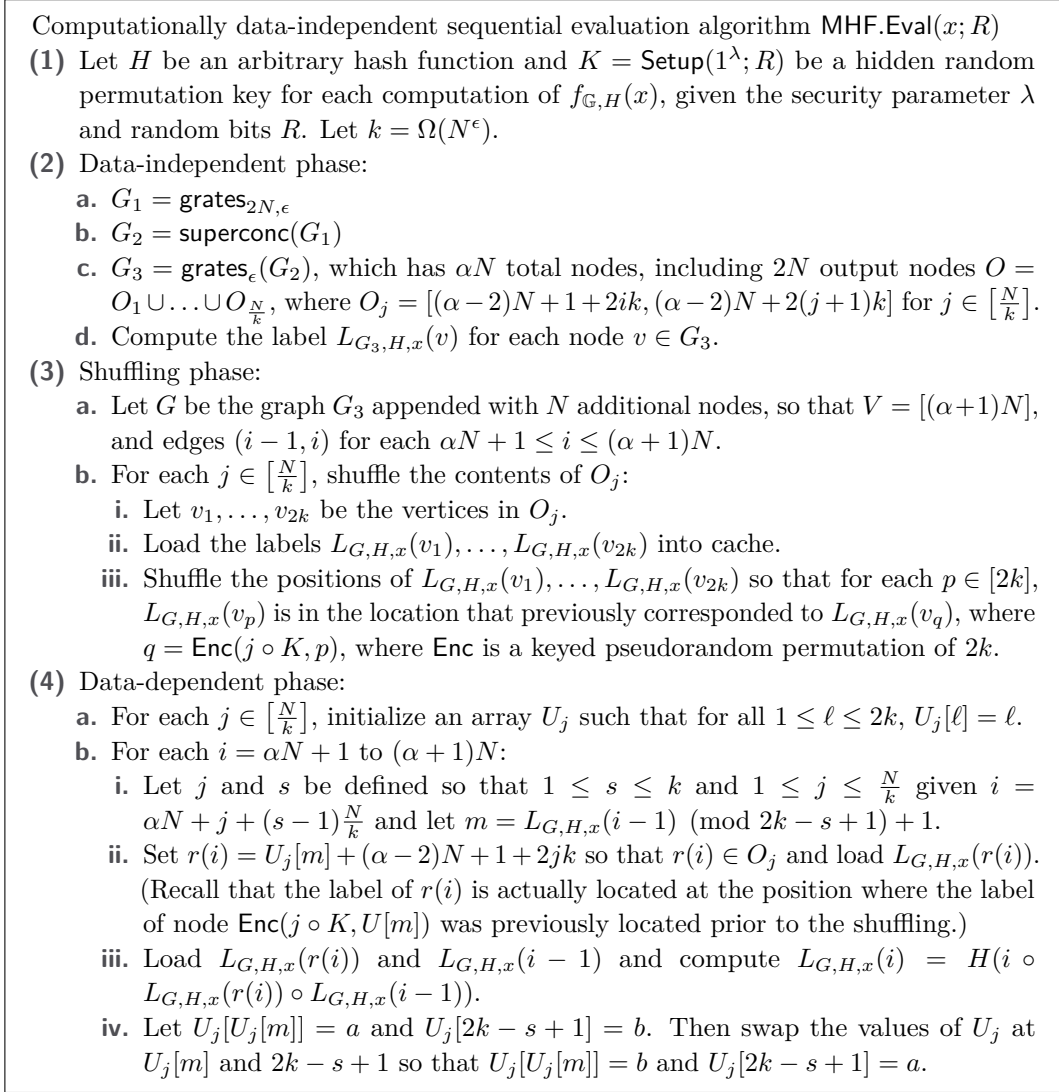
Computationally data-independent sequential evaluation algorithm $\mathsf{MHF.Eval}(x; R)$

**(1)** Let $H$ be an arbitrary hash function and $K = \mathsf{Setup}(1^\lambda; R)$ be a hidden random permutation key for each computation of $f_{\mathbb{G},H}(x)$, given the security parameter $\lambda$ and random bits $R$. Let $k = \Omega(N^\epsilon)$.

**(2)** Data-independent phase:

**a.** $G_1 = \mathsf{grates}_{2N,\epsilon}$

**b.** $G_2 = \mathsf{superconc}(G_1)$

**c.** $G_3 = \mathsf{grates}_\epsilon(G_2)$, which has $\alpha N$ total nodes, including $2N$ output nodes $O = O_1 \cup \ldots \cup O_{\frac{N}{k}}$, where $O_j = [(\alpha-2)N + 1 + 2ik, (\alpha-2)N + 2(j+1)k]$ for $j \in \left[\frac{N}{k}\right]$.

**d.** Compute the label $L_{G_3,H,x}(v)$ for each node $v \in G_3$.

**(3)** Shuffling phase:

**a.** Let $G$ be the graph $G_3$ appended with $N$ additional nodes, so that $V = [(\alpha+1)N]$, and edges $(i-1, i)$ for each $\alpha N + 1 \le i \le (\alpha+1)N$.

**b.** For each $j \in \left[\frac{N}{k}\right]$, shuffle the contents of $O_j$:

**i.** Let $v_1, \ldots, v_{2k}$ be the vertices in $O_j$.

**ii.** Load the labels $L_{G,H,x}(v_1), \ldots, L_{G,H,x}(v_{2k})$ into cache.

**iii.** Shuffle the positions of $L_{G,H,x}(v_1), \ldots, L_{G,H,x}(v_{2k})$ so that for each $p \in [2k]$, $L_{G,H,x}(v_p)$ is in the location that previously corresponded to $L_{G,H,x}(v_q)$, where $q = \mathsf{Enc}(j \circ K, p)$, where $\mathsf{Enc}$ is a keyed pseudorandom permutation of $2k$.

**(4)** Data-dependent phase:

**a.** For each $j \in \left[\frac{N}{k}\right]$, initialize an array $U_j$ such that for all $1 \le \ell \le 2k$, $U_j[\ell] = \ell$.

**b.** For each $i = \alpha N + 1$ to $(\alpha+1)N$:

**i.** Let $j$ and $s$ be defined so that $1 \le s \le k$ and $1 \le j \le \frac{N}{k}$ given $i = \alpha N + j + (s-1)\frac{N}{k}$ and let $m = L_{G,H,x}(i-1) \pmod{2k - s + 1} + 1$.

**ii.** Set $r(i) = U_j[m] + (\alpha-2)N + 1 + 2jk$ so that $r(i) \in O_j$ and load $L_{G,H,x}(r(i))$. (Recall that the label of $r(i)$ is actually located at the position where the label of node $\mathsf{Enc}(j \circ K, U[m])$ was previously located prior to the shuffling.)

**iii.** Load $L_{G,H,x}(r(i))$ and $L_{G,H,x}(i-1)$ and compute $L_{G,H,x}(i) = H(i \circ L_{G,H,x}(r(i)) \circ L_{G,H,x}(i-1))$.

**iv.** Let $U_j[U_j[m]] = a$ and $U_j[2k - s + 1] = b$. Then swap the values of $U_j$ at $U_j[m]$ and $2k - s + 1$ so that $U_j[U_j[m]] = b$ and $U_j[2k - s + 1] = a$.